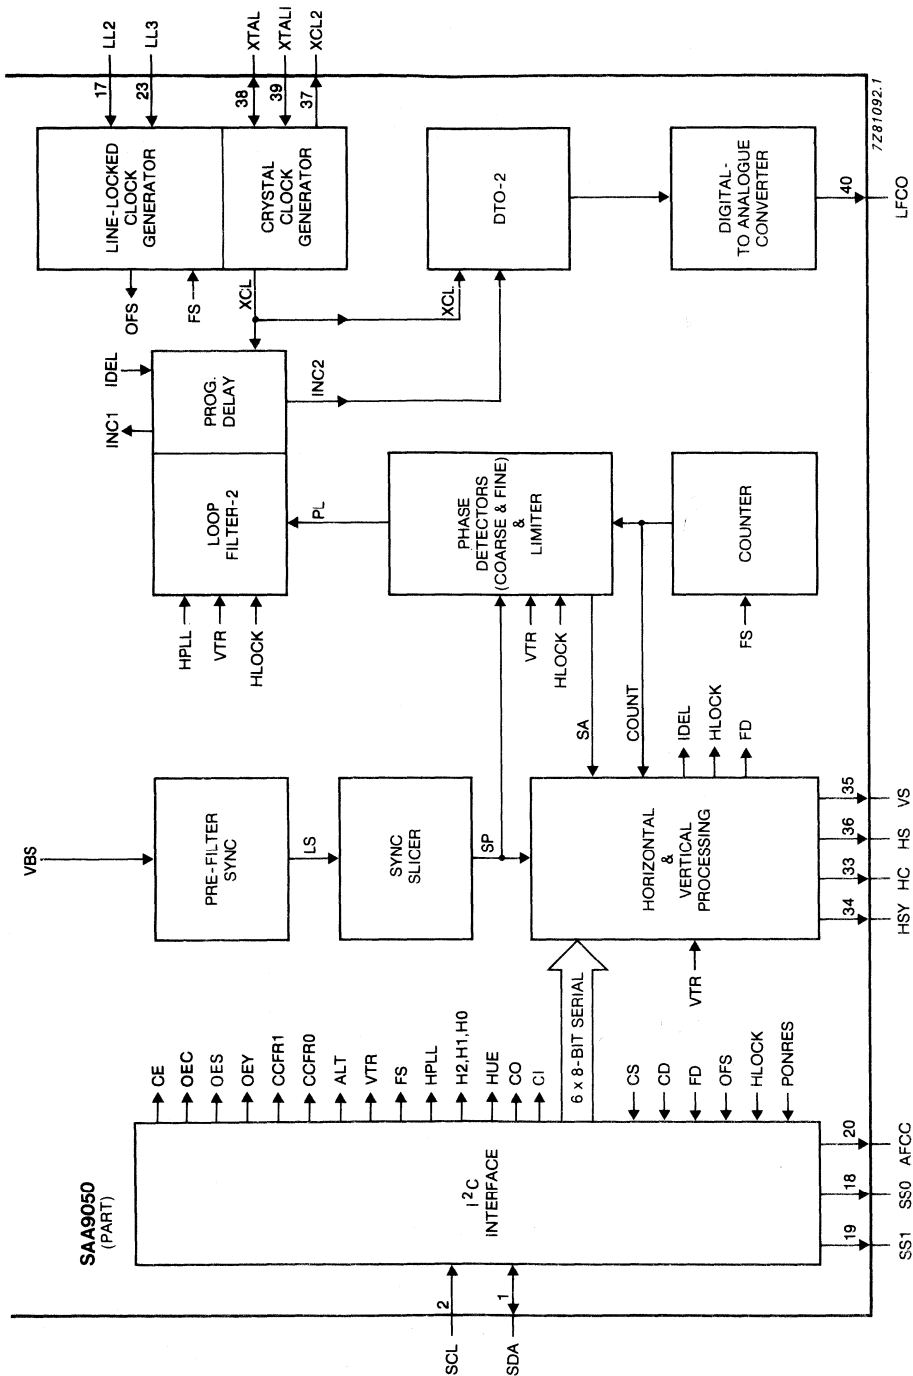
LL2
LL3
XTAL
XTALI
XCL2
17
23
38
39
37
7Z81092.1
LINE-LOCKED CLOCK GENERATOR
CRYSTAL CLOCK GENERATOR
DTO-2
DIGITAL-TO ANALOGUE CONVERTER
40
LFCO
OFS
FS
XCL
XCL
IDEL
PROG. DELAY
INC2
INC1
LOOP FILTER-2
PL
PHASE DETECTORS (COARSE & FINE) & LIMITER
COUNTER
HPLL
VTR
HLOCK
VTR
HLOCK
FS
SA
COUNT
IDEL
HLOCK
FD
VBS
PRE-FILTER SYNC
LS
SYNC SLICER
SP
HORIZONTAL & VERTICAL PROCESSING
35
VS
36
HS
33
HC
34
HSY
VTR
6 x 8-BIT SERIAL
CE
OEC
OES
OEY
CCFR1
CCFR0
ALT
VTR
FS
HPLL
H2,H1,H0
HUE
CO
CI
CS
CD
FD
OFS
HLOCK
PONRES
SAA9050
(PART)
I$^2$C INTERFACE
20
AFCC
18
SS0
19
SS1
2
SCL
1
SDA